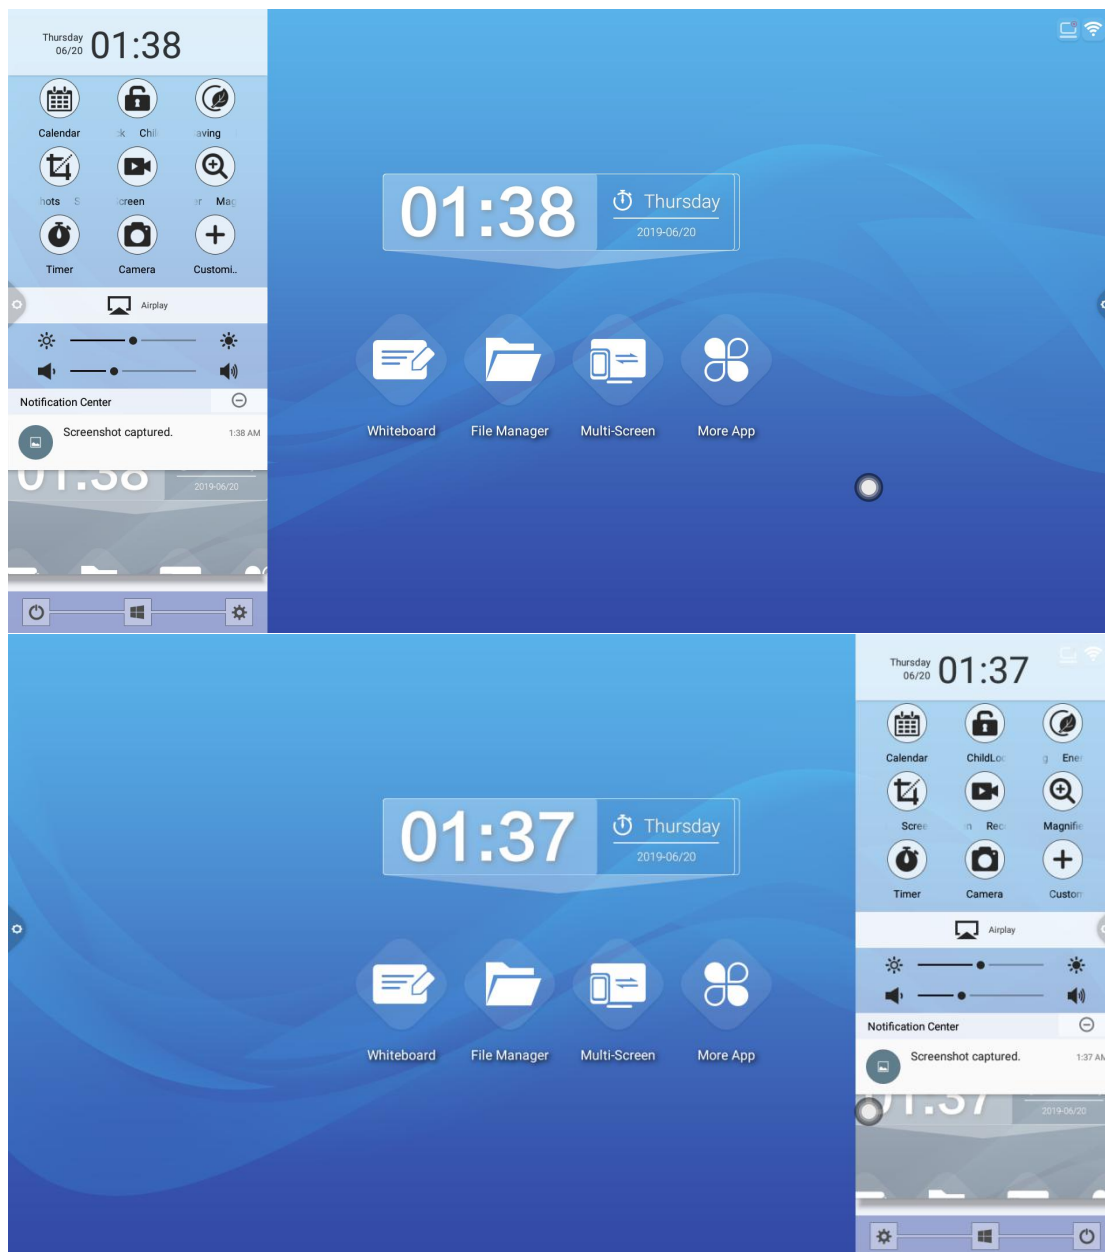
Thursday 06/20 01:38

Calendar
ck Chil
aving
hots S
creen
r Mag
Timer
Camera
Customi..

Airplay

Notification Center

Screenshot captured.
1:38 AM

2019-06/20

01:38
Thursday
2019-06/20

Whiteboard
File Manager
Multi-Screen
More App

01:37
Thursday
2019-06/20

Whiteboard
File Manager
Multi-Screen
More App

Thursday 06/20 01:37

Calendar
ChildLo
g Ener
Scree
n Rec
Magnifie
Timer
Camera
Custom

Airplay

Notification Center

Screenshot captured.
1:37 AM

2019-06/20